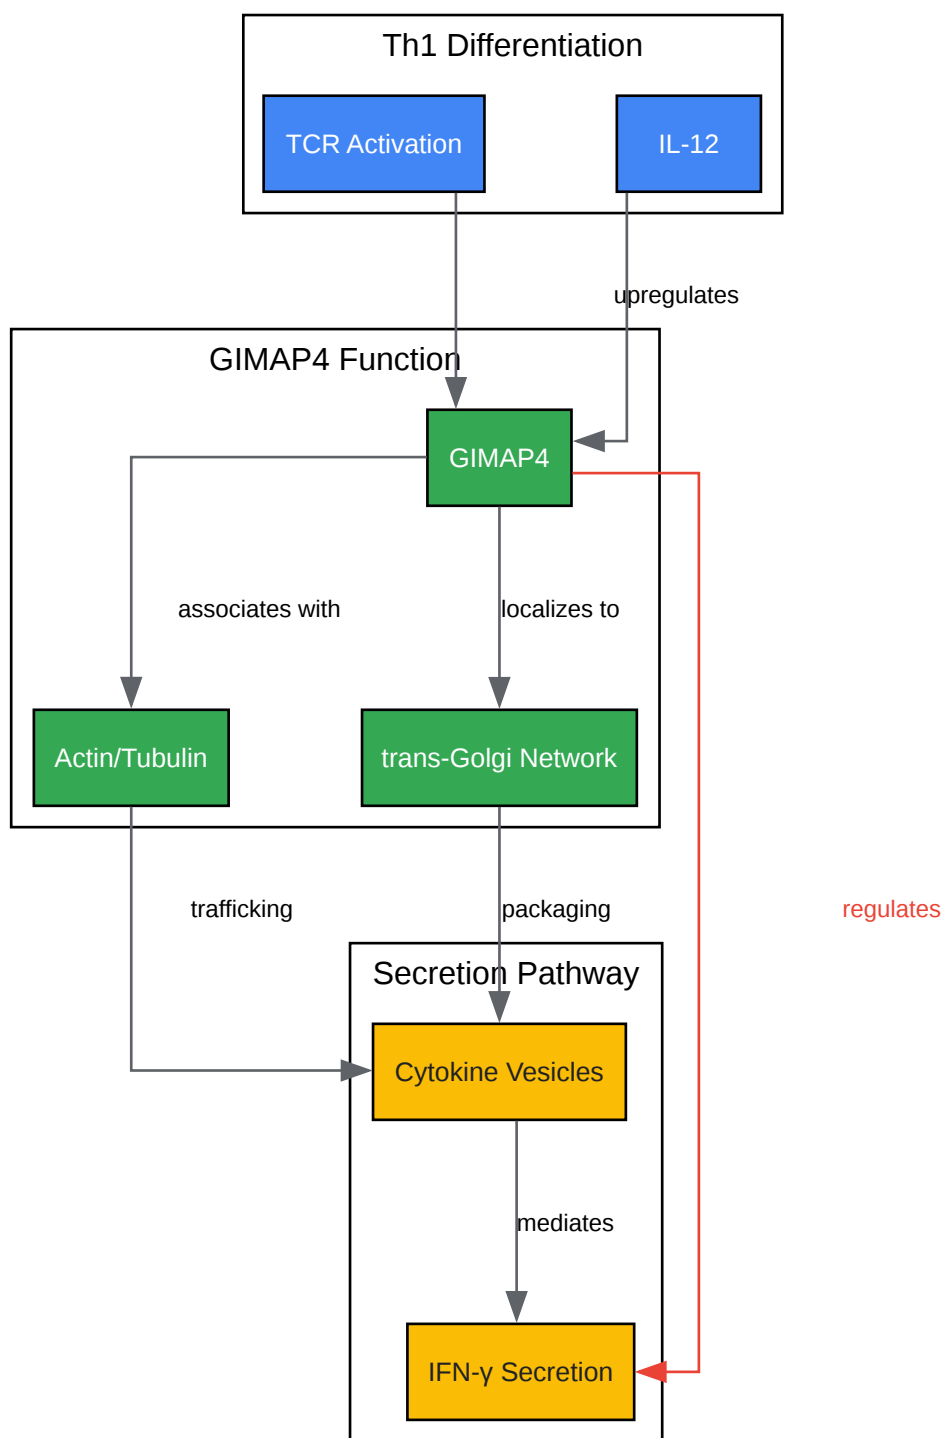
Th1 Differentiation

TCR Activation

IL-12

upregulates

GIMAP4 Function

GIMAP4

associates with

localizes to

Actin/Tubulin

trans-Golgi Network

trafficking

packaging

regulates

Secretion Pathway

Cytokine Vesicles

mediates

IFN-γ Secretion